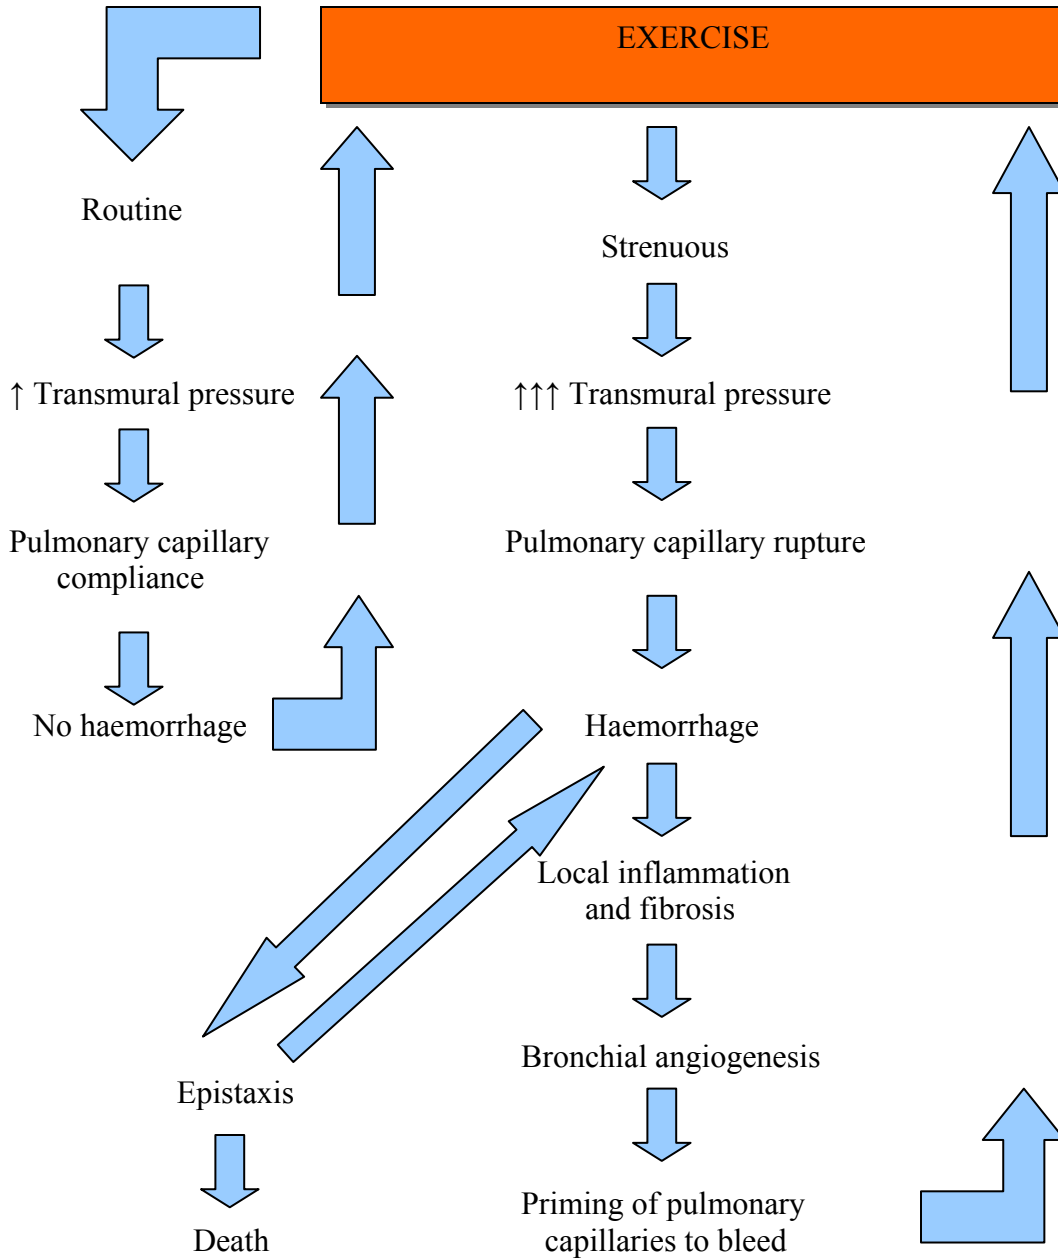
EXERCISE

Routine

↑ Transmural pressure

Pulmonary capillary compliance

No haemorrhage

Strenuous

↑↑↑ Transmural pressure

Pulmonary capillary rupture

Haemorrhage

Local inflammation and fibrosis

Bronchial angiogenesis

Priming of pulmonary capillaries to bleed

Epistaxis

Death